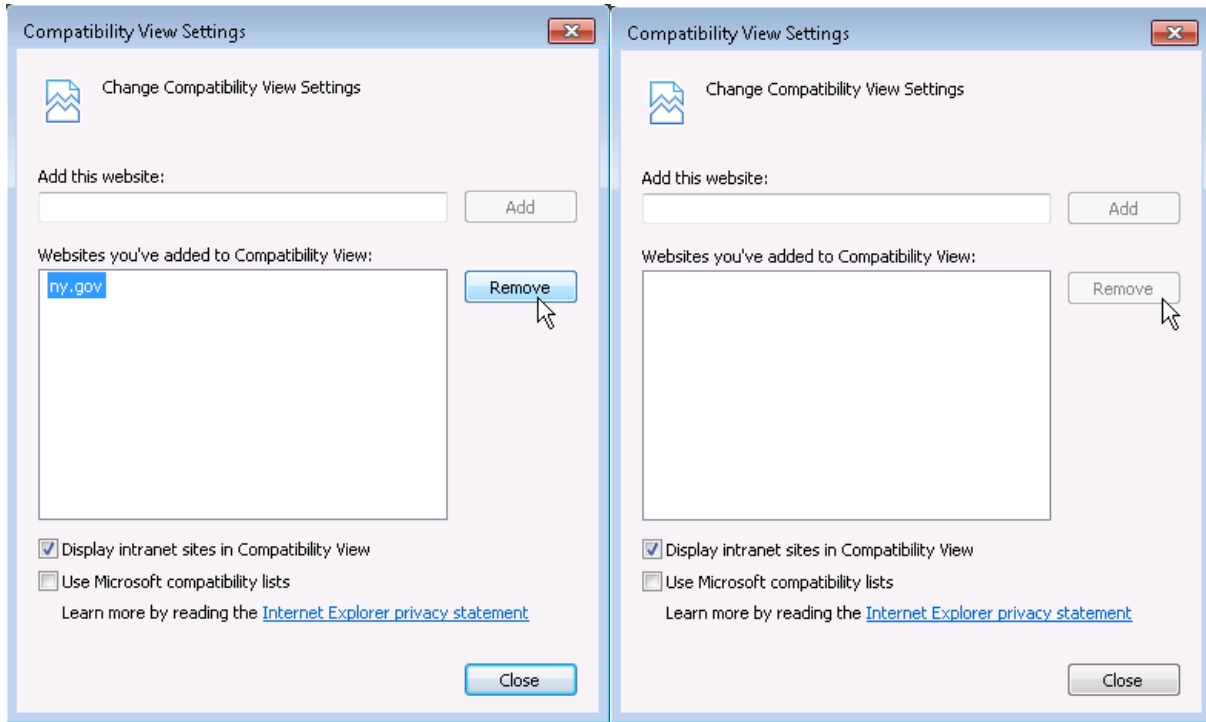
Compatibility View Settings

Change Compatibility View Settings

Add this website:

Add

Websites you've added to Compatibility View:

ny.gov

Remove

Display intranet sites in Compatibility View

Use Microsoft compatibility lists

Learn more by reading the Internet Explorer privacy statement

Close

Compatibility View Settings

Change Compatibility View Settings

Add this website:

Add

Websites you've added to Compatibility View:

Remove

Display intranet sites in Compatibility View

Use Microsoft compatibility lists

Learn more by reading the Internet Explorer privacy statement

Close